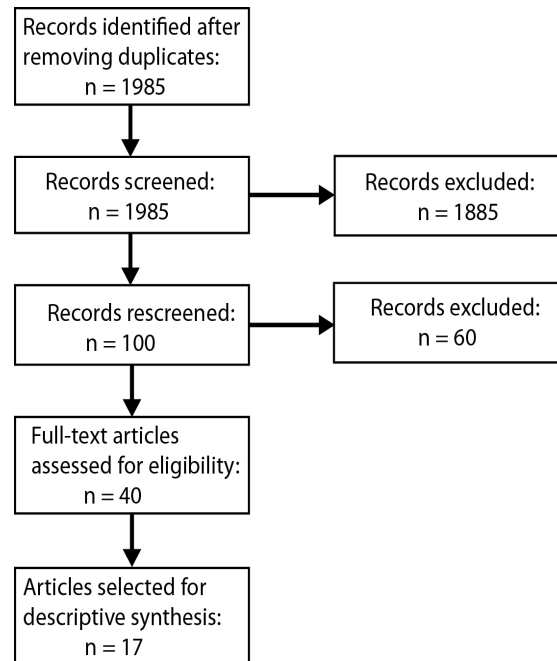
Records identified after removing duplicates:
n = 1985

Records screened:
n = 1985

Records excluded:
n = 1885

Records rescreened:
n = 100

Records excluded:
n = 60

Full-text articles assessed for eligibility:
n = 40

Articles selected for descriptive synthesis:
n = 17